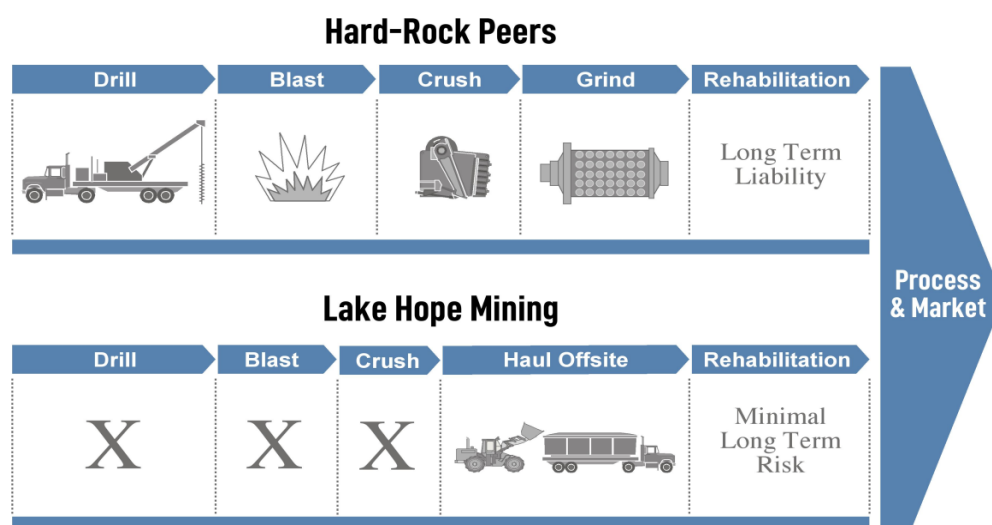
Hard-Rock Peers

Drill

Blast

Crush

Grind

Rehabilitation

Long Term Liability

Lake Hope Mining

Drill

Blast

Crush

Haul Offsite

Rehabilitation

X

X

X

Minimal Long Term Risk

Process & Market